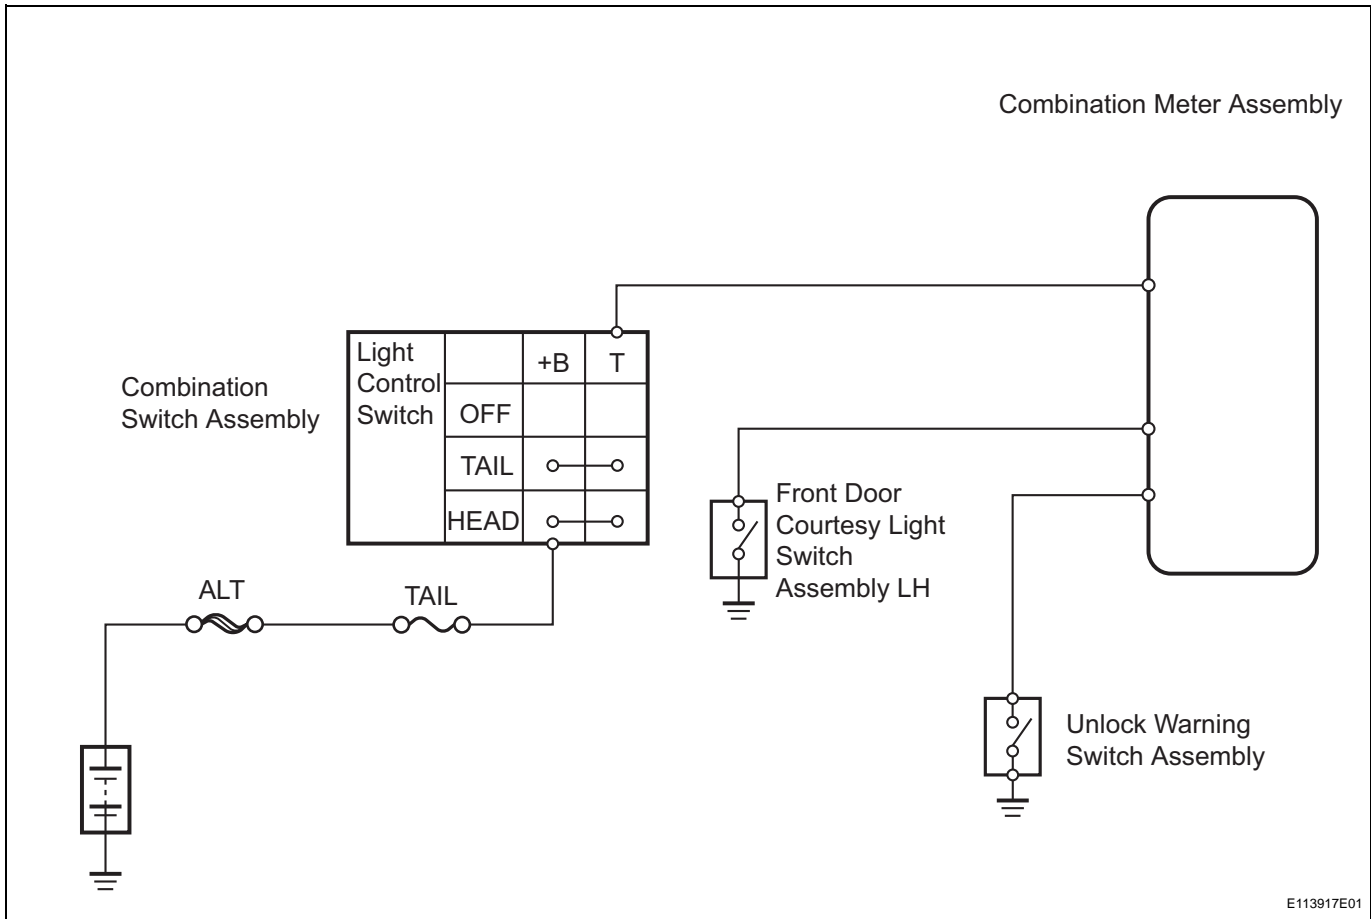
Combination Meter Assembly

Combination Switch Assembly

| Light Control Switch | | +B | T |
|---|---|---|---|
| | OFF | | |
| | TAIL | o—o | |
| | HEAD | o—o | |

Front Door Courtesy Light Switch Assembly LH

ALT

TAIL

Unlock Warning Switch Assembly

E113917E01